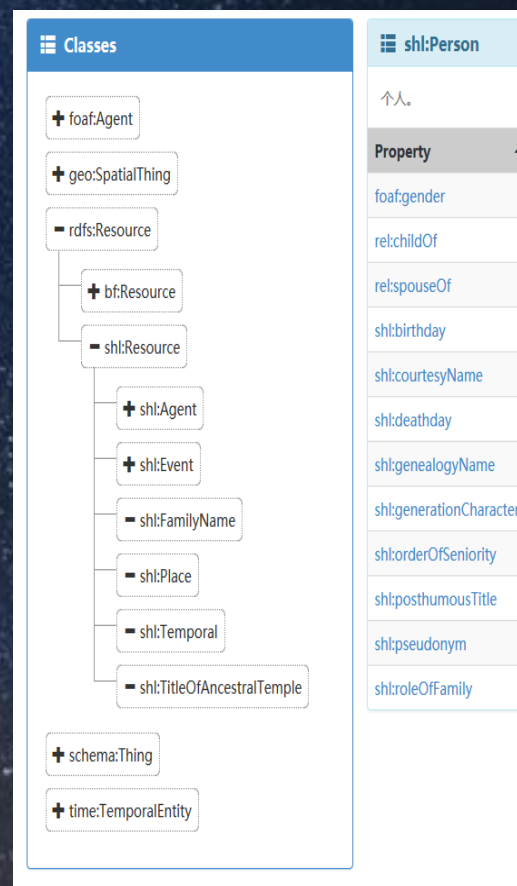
Classes

+ foaf:Agent

+ geo:SpatialThing

− rdfs:Resource

+ bf:Resource

− shl:Resource

+ shl:Agent

+ shl:Event

− shl:FamilyName

− shl:Place

− shl:Temporal

− shl:TitleOfAncestralTemple

+ schema:Thing

+ time:TemporalEntity

shl:Person

个人。

| Property |
|---|
| foaf:gender |
| rel:childOf |
| rel:spouseOf |
| shl:birthday |
| shl:courtesyName |
| shl:deathday |
| shl:genealogyName |
| shl:generationCharacter |
| shl:orderOfSeniority |
| shl:posthumousTitle |
| shl:pseudonym |
| shl:roleOfFamily |